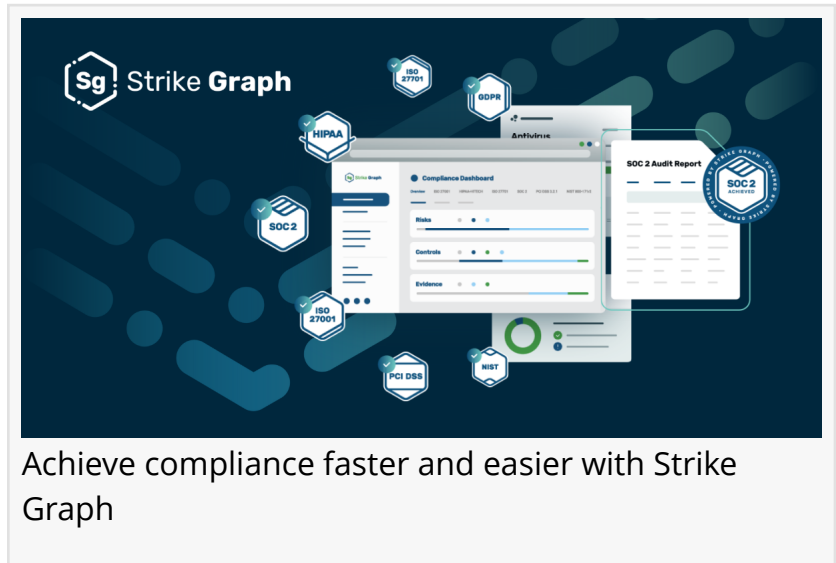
Sg Strike Graph

ISO 27701

GDPR

HIPAA

Antivirus

Strike Graph

Compliance Dashboard

Overview ISO 27001 HIPAA-HITECH ISO 27701 SOC 2 PCI DSS 3.2.1 NIST 800-171r2

Risks

Controls

Evidence

SOC 2 Audit Report

SOC 2 ACHIEVED

POWERED BY STRIKE GRAPH

SOC 2

ISO 27001

PCI DSS

NIST

Achieve compliance faster and easier with Strike Graph